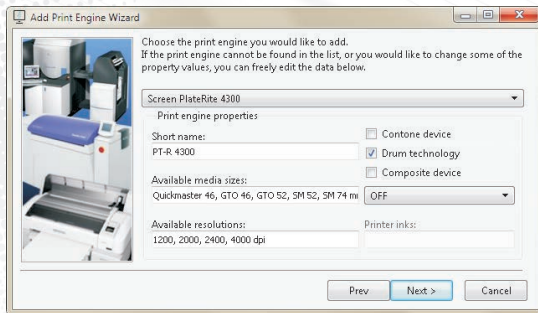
Add Print Engine Wizard

Choose the print engine you would like to add.
If the print engine cannot be found in the list, or you would like to change some of the property values, you can freely edit the data below.

Screen PlateRite 4300

Print engine properties

Short name:
PT-R 4300

Contone device
Drum technology
Composite device

Available media sizes:
Quickmaster 46, GTO 46, GTO 52, SM 52, SM 74 mi

OFF

Available resolutions:
1200, 2000, 2400, 4000 dpi

Printer inks:

Prev
Next >
Cancel